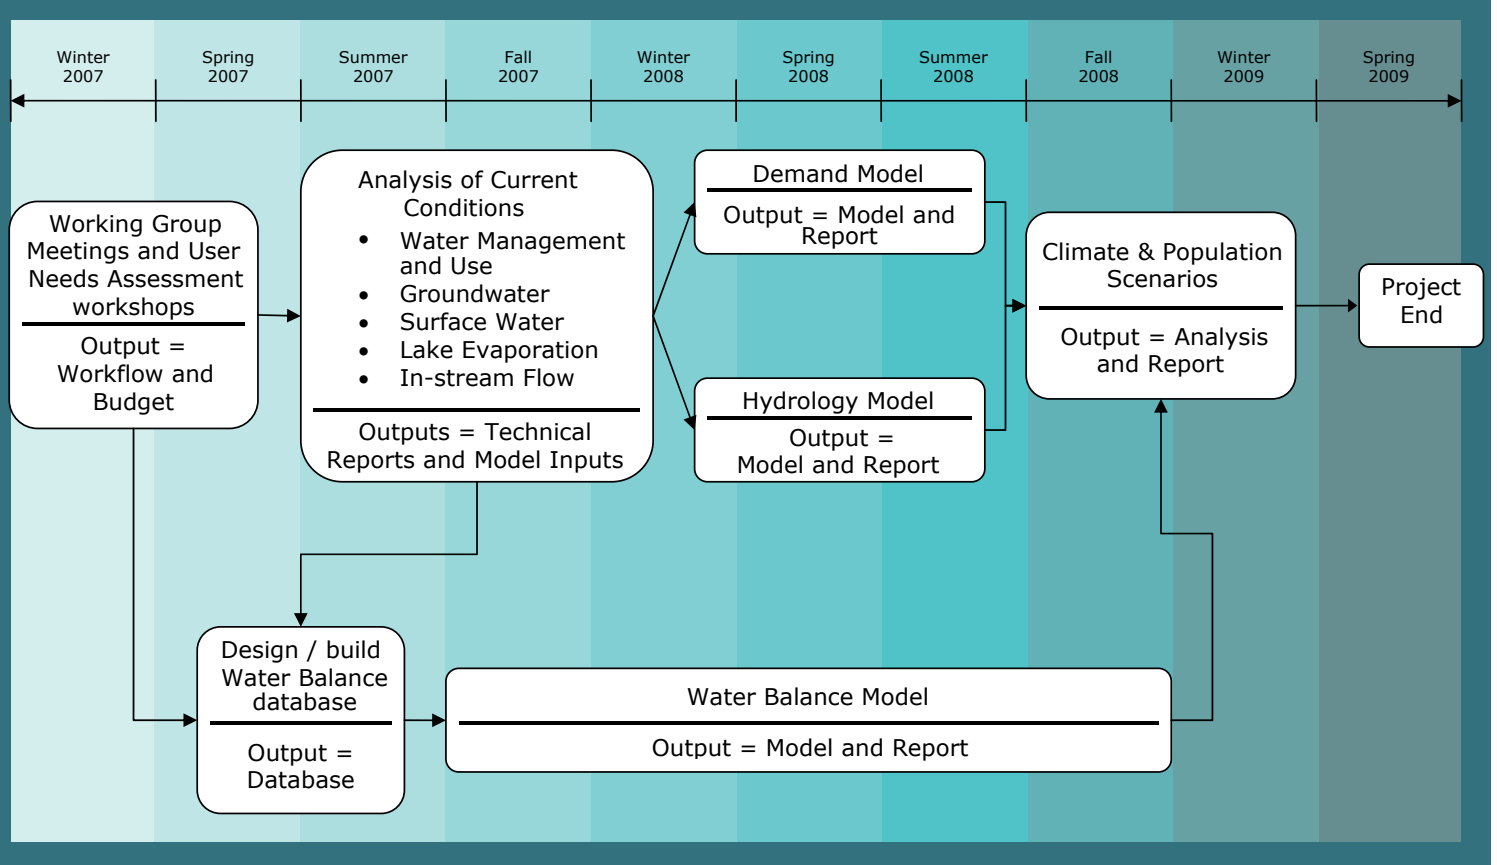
Winter 2007
Spring 2007
Summer 2007
Fall 2007
Winter 2008
Spring 2008
Summer 2008
Fall 2008
Winter 2009
Spring 2009

Working Group Meetings and User Needs Assessment workshops

Output = Workflow and Budget

Analysis of Current Conditions
• Water Management and Use
• Groundwater
• Surface Water
• Lake Evaporation
• In-stream Flow

Outputs = Technical Reports and Model Inputs

Demand Model

Output = Model and Report

Hydrology Model

Output = Model and Report

Climate & Population Scenarios

Output = Analysis and Report

Project End

Design / build Water Balance database

Output = Database

Water Balance Model

Output = Model and Report